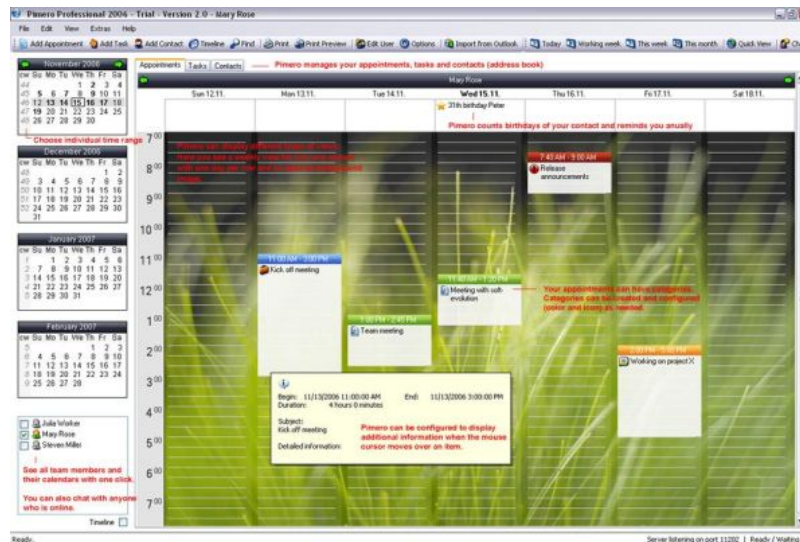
Pimero Professional 2006 - Trial - Version 2.0 - Mary Rose

File Edit View Extras Help

Add Appointment Add Task Add Contact Timeline Find Print Print Preview Edit User Options Import from Outlook Today Working week This week This month Quick View

Appointments Tasks Contacts

Pimero manages your appointments, tasks and contacts (address book)

November 2006

| cw | Su | Mo | Tu | We | Th | Fr | Sa |
|---|---|---|---|---|---|---|---|
| 44 | | | | 1 | 2 | 3 | 4 |
| 45 | 5 | 6 | 7 | 8 | 9 | 10 | 11 |
| 46 | 12 | 13 | 14 | 15 | 16 | 17 | 18 |
| 47 | 19 | 20 | 21 | 22 | 23 | 24 | 25 |
| 48 | 26 | 27 | 28 | 29 | 30 | | |

Choose individual time range

December 2006

| cw | Su | Mo | Tu | We | Th | Fr | Sa |
|---|---|---|---|---|---|---|---|
| 48 | | | | | | 1 | 2 |
| 49 | 3 | 4 | 5 | 6 | 7 | 8 | 9 |
| 50 | 10 | 11 | 12 | 13 | 14 | 15 | 16 |
| 51 | 17 | 18 | 19 | 20 | 21 | 22 | 23 |
| 52 | 24 | 25 | 26 | 27 | 28 | 29 | 30 |
| | 31 | | | | | | |

January 2007

| cw | Su | Mo | Tu | We | Th | Fr | Sa |
|---|---|---|---|---|---|---|---|
| 1 | | 1 | 2 | 3 | 4 | 5 | 6 |
| 2 | 7 | 8 | 9 | 10 | 11 | 12 | 13 |
| 3 | 14 | 15 | 16 | 17 | 18 | 19 | 20 |
| 4 | 21 | 22 | 23 | 24 | 25 | 26 | 27 |
| 5 | 28 | 29 | 30 | 31 | | | |

February 2007

| cw | Su | Mo | Tu | We | Th | Fr | Sa |
|---|---|---|---|---|---|---|---|
| 5 | | | | | 1 | 2 | 3 |
| 6 | 4 | 5 | 6 | 7 | 8 | 9 | 10 |
| 7 | 11 | 12 | 13 | 14 | 15 | 16 | 17 |
| 8 | 18 | 19 | 20 | 21 | 22 | 23 | 24 |
| 9 | 25 | 26 | 27 | 28 | | | |

Julia Walker
Mary Rose
Steven Miller

See all team members and their calendars with one click.

You can also chat with anyone who is online.

Timeline

Mary Rose

Sun 12.11. Mon 13.11. Tue 14.11. Wed 15.11. Thu 16.11. Fri 17.11. Sat 18.11.

31th birthday Peter

Pimero counts birthdays of your contact and reminds you anually

7 8 9 10 11 12 1 2 3 4 5 6 7

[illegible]

7:40 AM - 9:00 AM
Release announcements

11:00 AM - 3:00 PM
Kick off meeting

11:40 AM - 1:20 PM
Meeting with soft-evolution

Your appointments can have categories. Categories can be created and configured (color and icon) as needed.

1:30 PM - 2:45 PM
Team meeting

2:00 PM - 5:00 PM
Working on project X

Begin: 11/13/2006 11:00:00 AM End: 11/13/2006 3:00:00 PM
Duration: 4 hours 0 minutes
Subject: Kick off meeting
Detailed information:

Pimero can be configured to display additional information when the mouse cursor moves over an item.

Ready.

Server listening on port 11202 | Ready / Waiting